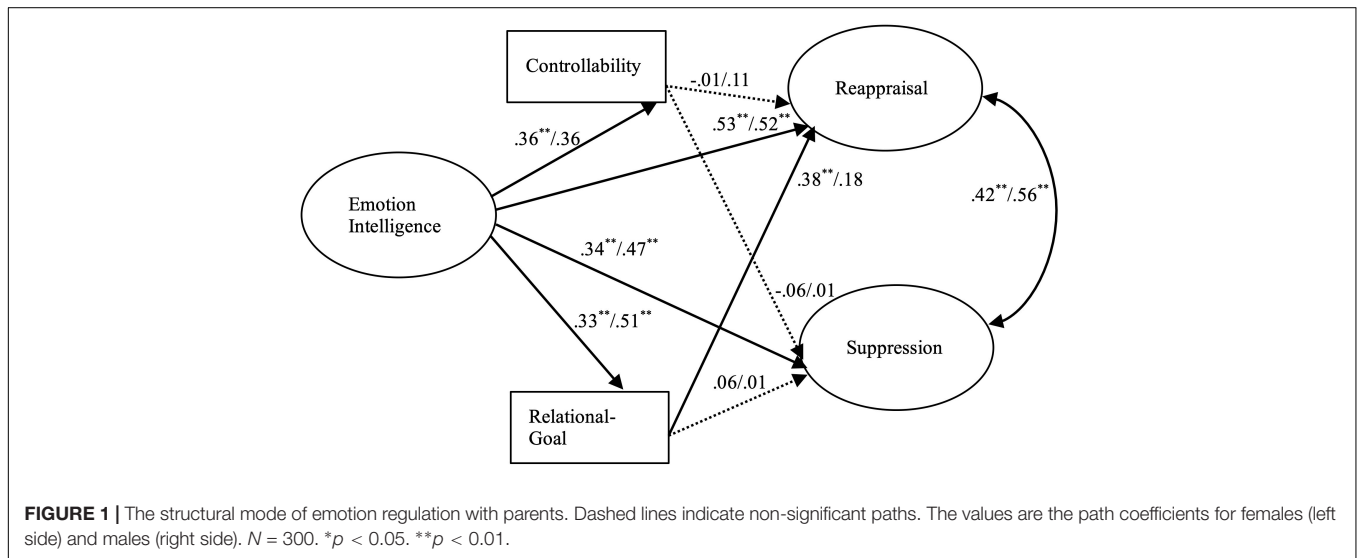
Controllability

Reappraisal

-.01/.11

$.36^{**}/.36$

$.53^{**}/.52^{**}$

Emotion Intelligence

$.38^{**}/.18$

$.42^{**}/.56^{**}$

$.34^{**}/.47^{**}$

-.06/.01

$.33^{**}/.51^{**}$

Suppression

.06/.01

Relational-Goal

**FIGURE 1 |** The structural mode of emotion regulation with parents. Dashed lines indicate non-significant paths. The values are the path coefficients for females (left side) and males (right side). $N = 300$. $^{*}p < 0.05$. $^{**}p < 0.01$.